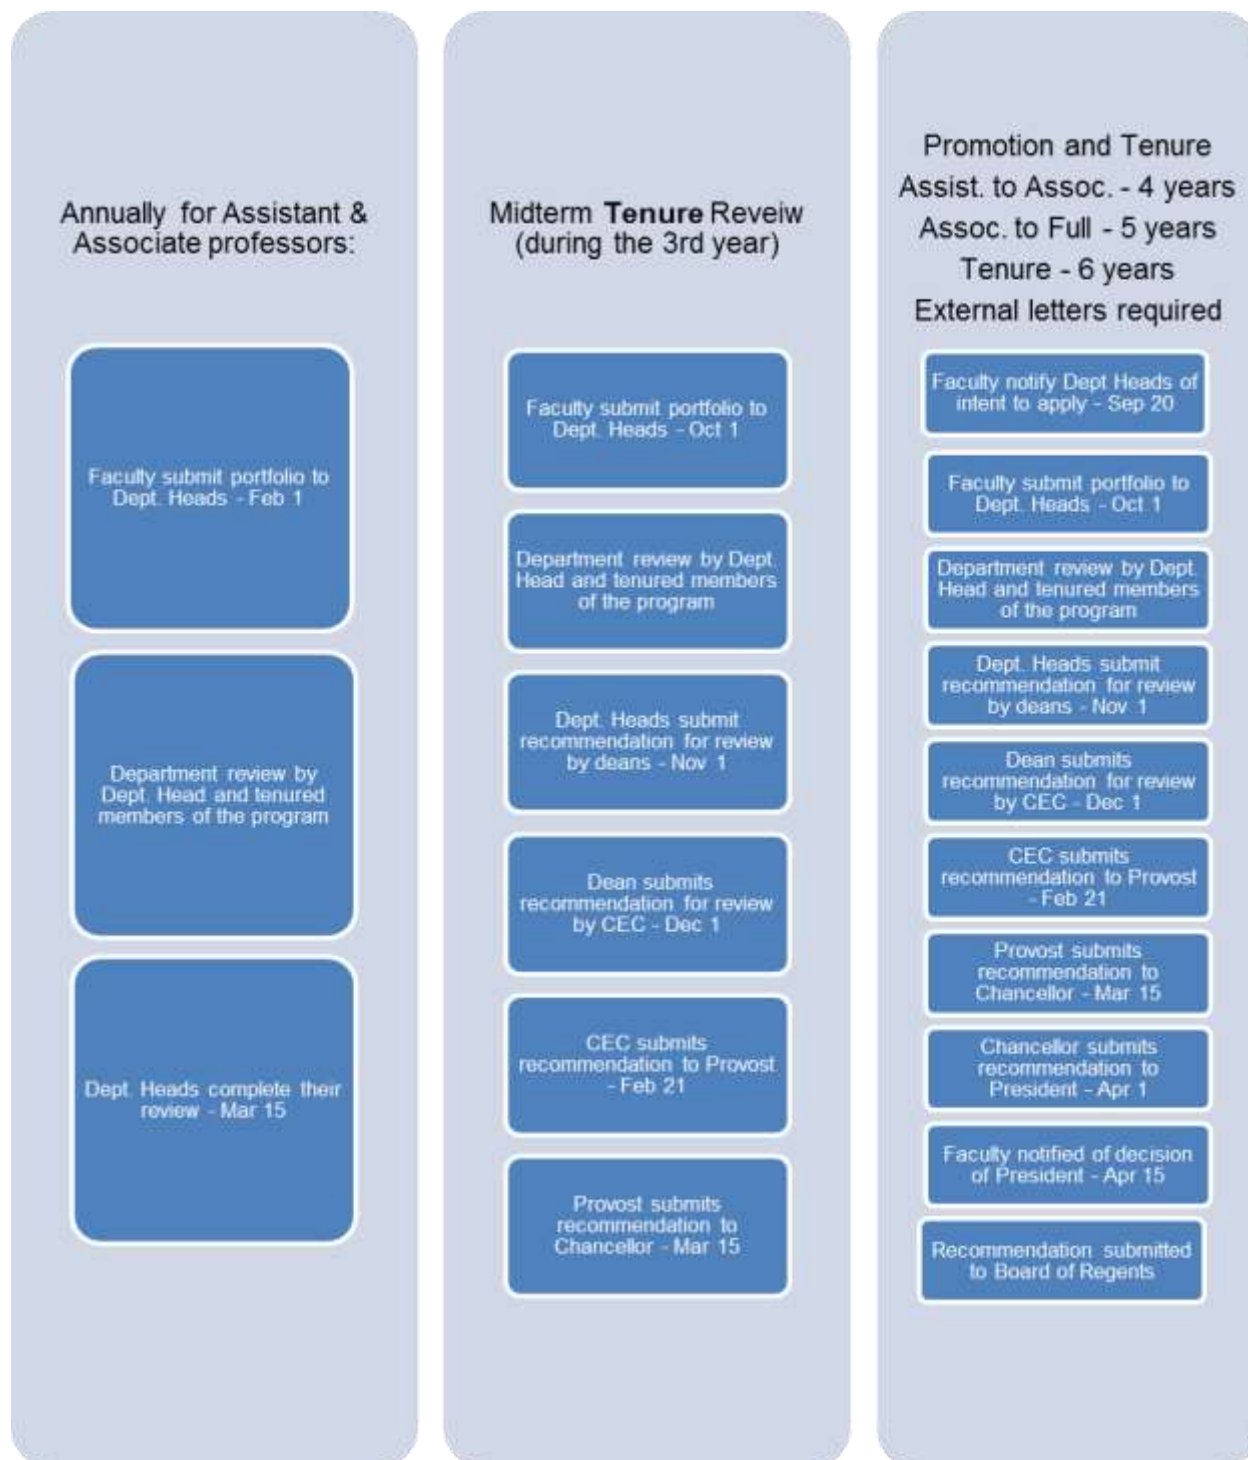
Annually for Assistant & Associate professors:

Faculty submit portfolio to Dept. Heads - Feb 1

Department review by Dept. Head and tenured members of the program

Dept. Heads complete their review - Mar 15

Midterm **Tenure** Reveiw (during the 3rd year)

Faculty submit portfolio to Dept. Heads - Oct 1

Department review by Dept. Head and tenured members of the program

Dept. Heads submit recommendation for review by deans - Nov 1

Dean submits recommendation for review by CEC - Dec 1

CEC submits recommendation to Provost - Feb 21

Provost submits recommendation to Chancellor - Mar 15

Promotion and Tenure
Assist. to Assoc. - 4 years
Assoc. to Full - 5 years
Tenure - 6 years
External letters required

Faculty notify Dept Heads of intent to apply - Sep 20

Faculty submit portfolio to Dept. Heads - Oct 1

Department review by Dept. Head and tenured members of the program

Dept. Heads submit recommendation for review by deans - Nov 1

Dean submits recommendation for review by CEC - Dec 1

CEC submits recommendation to Provost - Feb 21

Provost submits recommendation to Chancellor - Mar 15

Chancellor submits recommendation to President - Apr 1

Faculty notified of decision of President - Apr 15

Recommendation submitted to Board of Regents